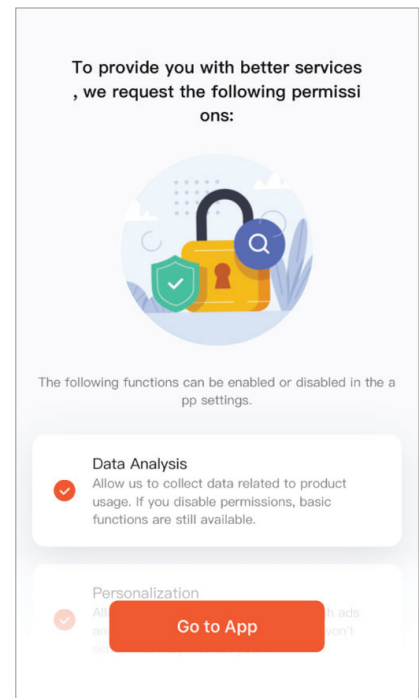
To provide you with better services , we request the following permissi ons:

The following functions can be enabled or disabled in the a pp settings.

Data Analysis
Allow us to collect data related to product usage. If you disable permissions, basic functions are still available.

Personalization
All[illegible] h ads an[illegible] won't se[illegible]

Go to App